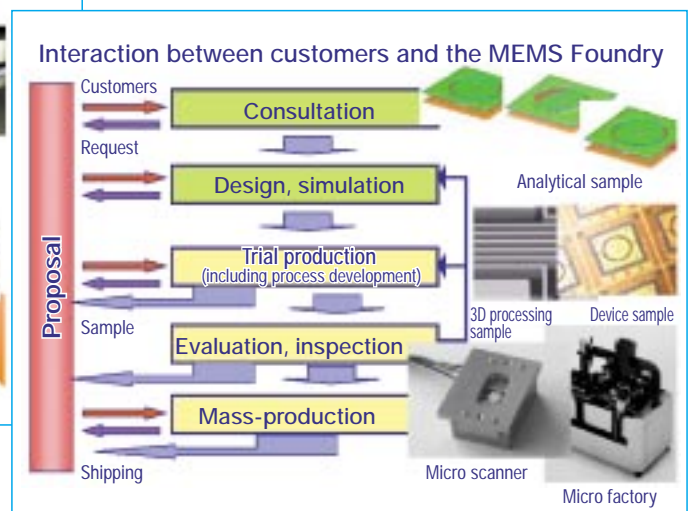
Interaction between customers and the MEMS Foundry

Customers

Request

Proposal

Consultation

Design, simulation

Trial production
(including process development)

Sample

Evaluation, inspection

Mass-production

Shipping

Analytical sample

3D processing sample

Device sample

Micro scanner

Micro factory